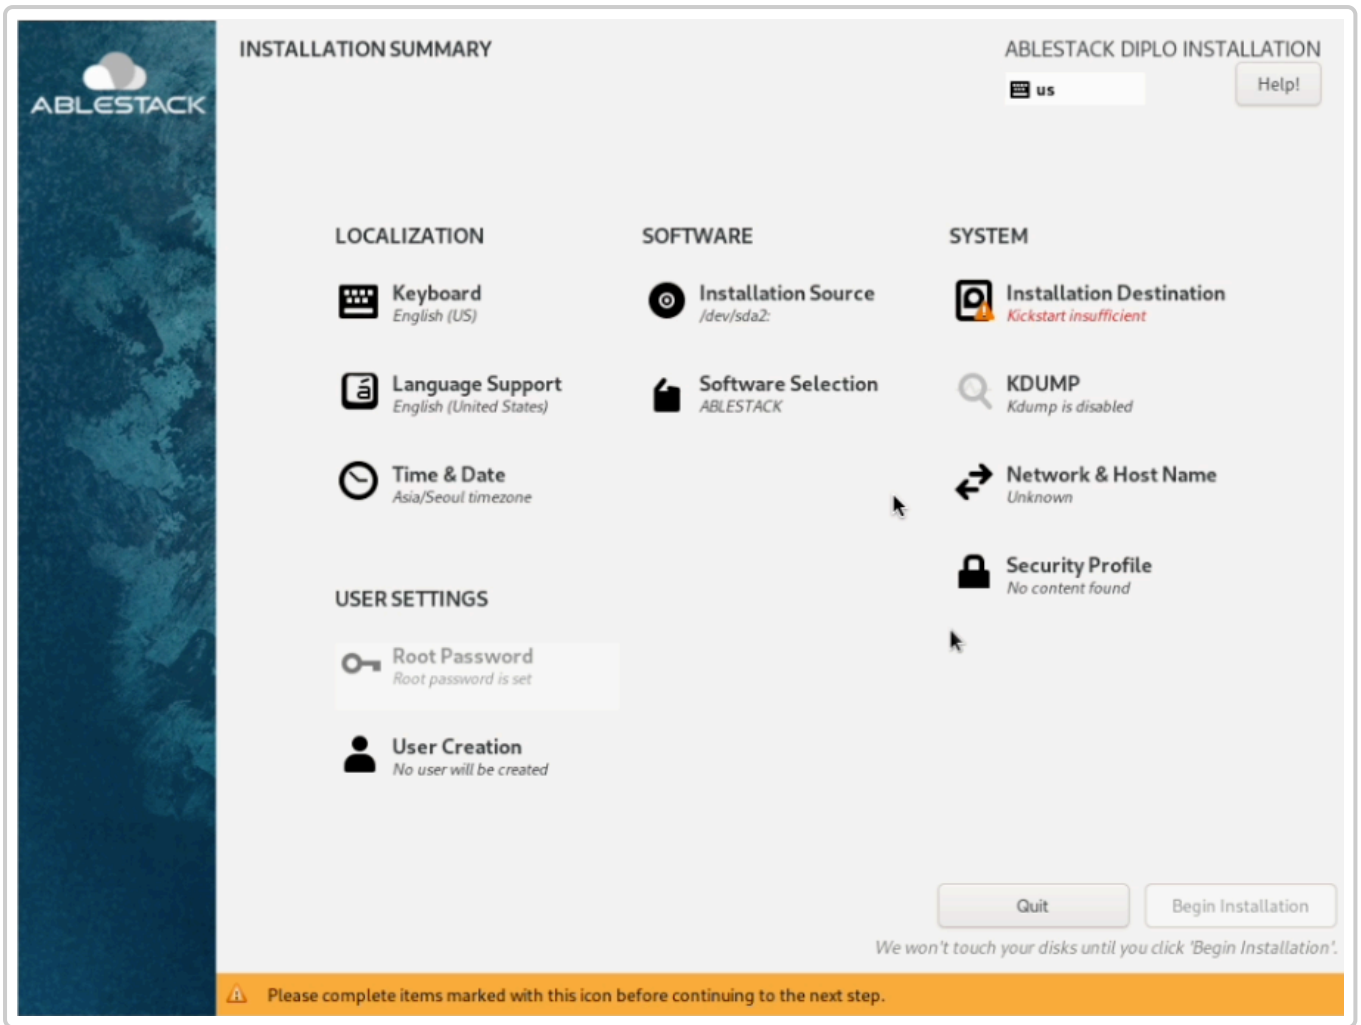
ABLESTACK

INSTALLATION SUMMARY

ABLESTACK DIPLO INSTALLATION

us

Help!

LOCALIZATION

Keyboard
English (US)

Language Support
English (United States)

Time & Date
Asia/Seoul timezone

SOFTWARE

Installation Source
/dev/sda2:

Software Selection
ABLESTACK

SYSTEM

Installation Destination
Kickstart insufficient

KDUMP
Kdump is disabled

Network & Host Name
Unknown

Security Profile
No content found

USER SETTINGS

Root Password
Root password is set

User Creation
No user will be created

Quit

Begin Installation

We won't touch your disks until you click 'Begin Installation'.

Please complete items marked with this icon before continuing to the next step.